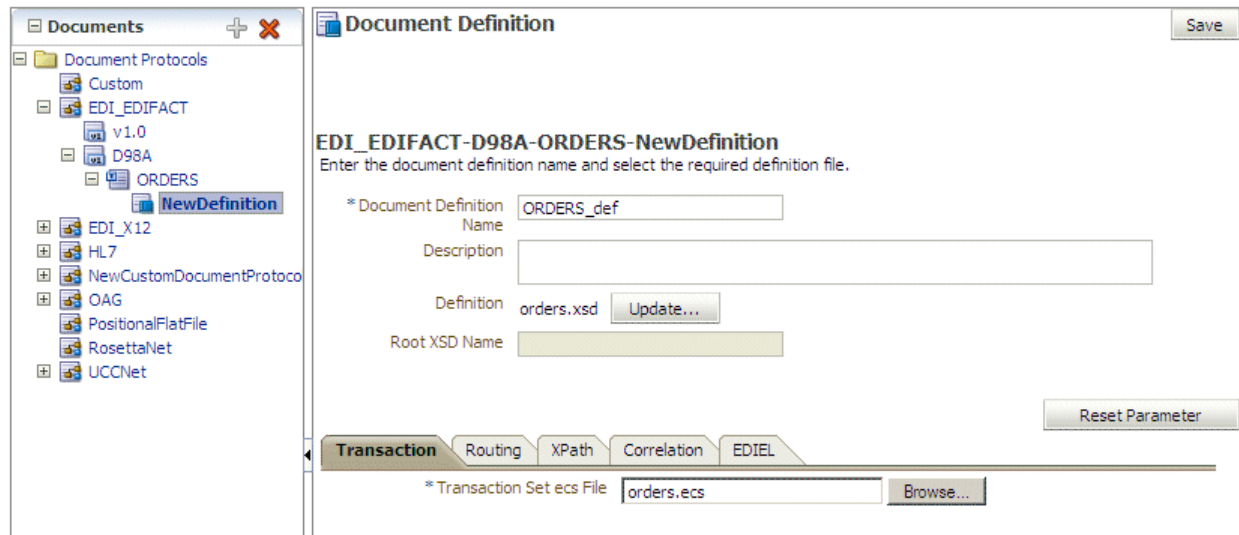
Documents

Document Protocols
Custom
EDI_EDIFACT
v1.0
D98A
ORDERS
NewDefinition
EDI_X12
HL7
NewCustomDocumentProtoco
OAG
PositionalFlatFile
RosettaNet
UCCNet

Document Definition

Save

EDI_EDIFACT-D98A-ORDERS-NewDefinition
Enter the document definition name and select the required definition file.

* Document Definition Name ORDERS_def
Description
Definition orders.xsd Update...
Root XSD Name

Reset Parameter

Transaction | Routing | XPath | Correlation | EDIEL

* Transaction Set ecs File orders.ecs Browse...